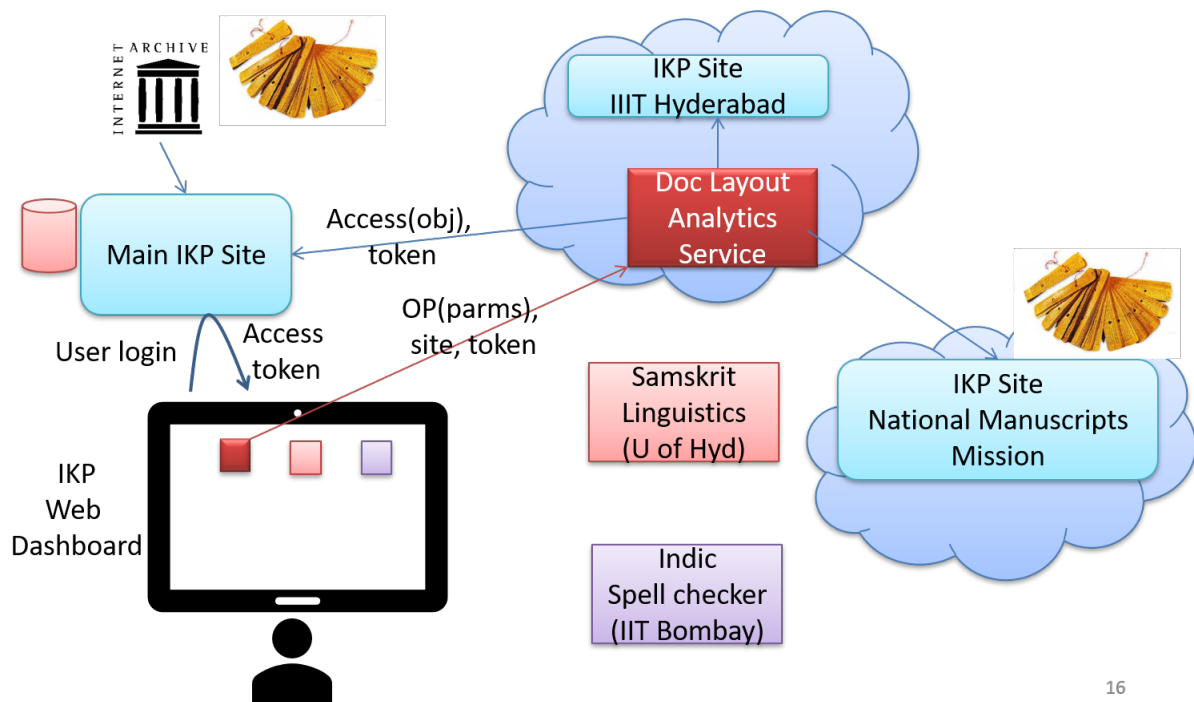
INTERNET ARCHIVE

IKP Site
IIIT Hyderabad

Doc Layout Analytics Service

Access(obj), token

Main IKP Site

OP(parms), site, token

Access token

User login

Samskrit Linguistics (U of Hyd)

IKP Site
National Manuscripts Mission

IKP Web Dashboard

Indic Spell checker (IIT Bombay)

16